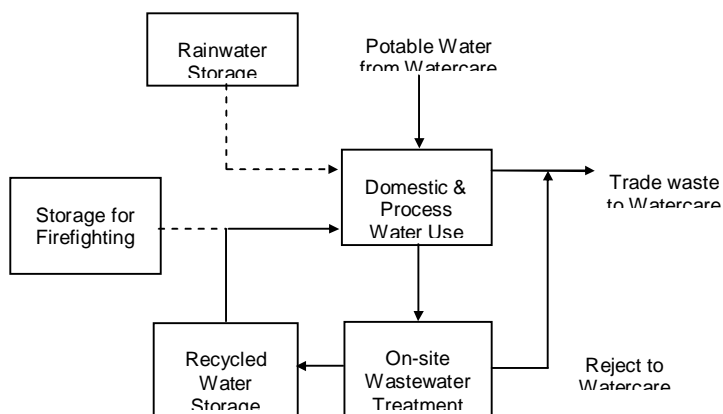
Rainwater Storage

Potable Water from Watercare

Domestic & Process Water Use

Trade waste to Watercare

Storage for Firefighting

Recycled Water Storage

On-site Wastewater Treatment

Reject to Watercare